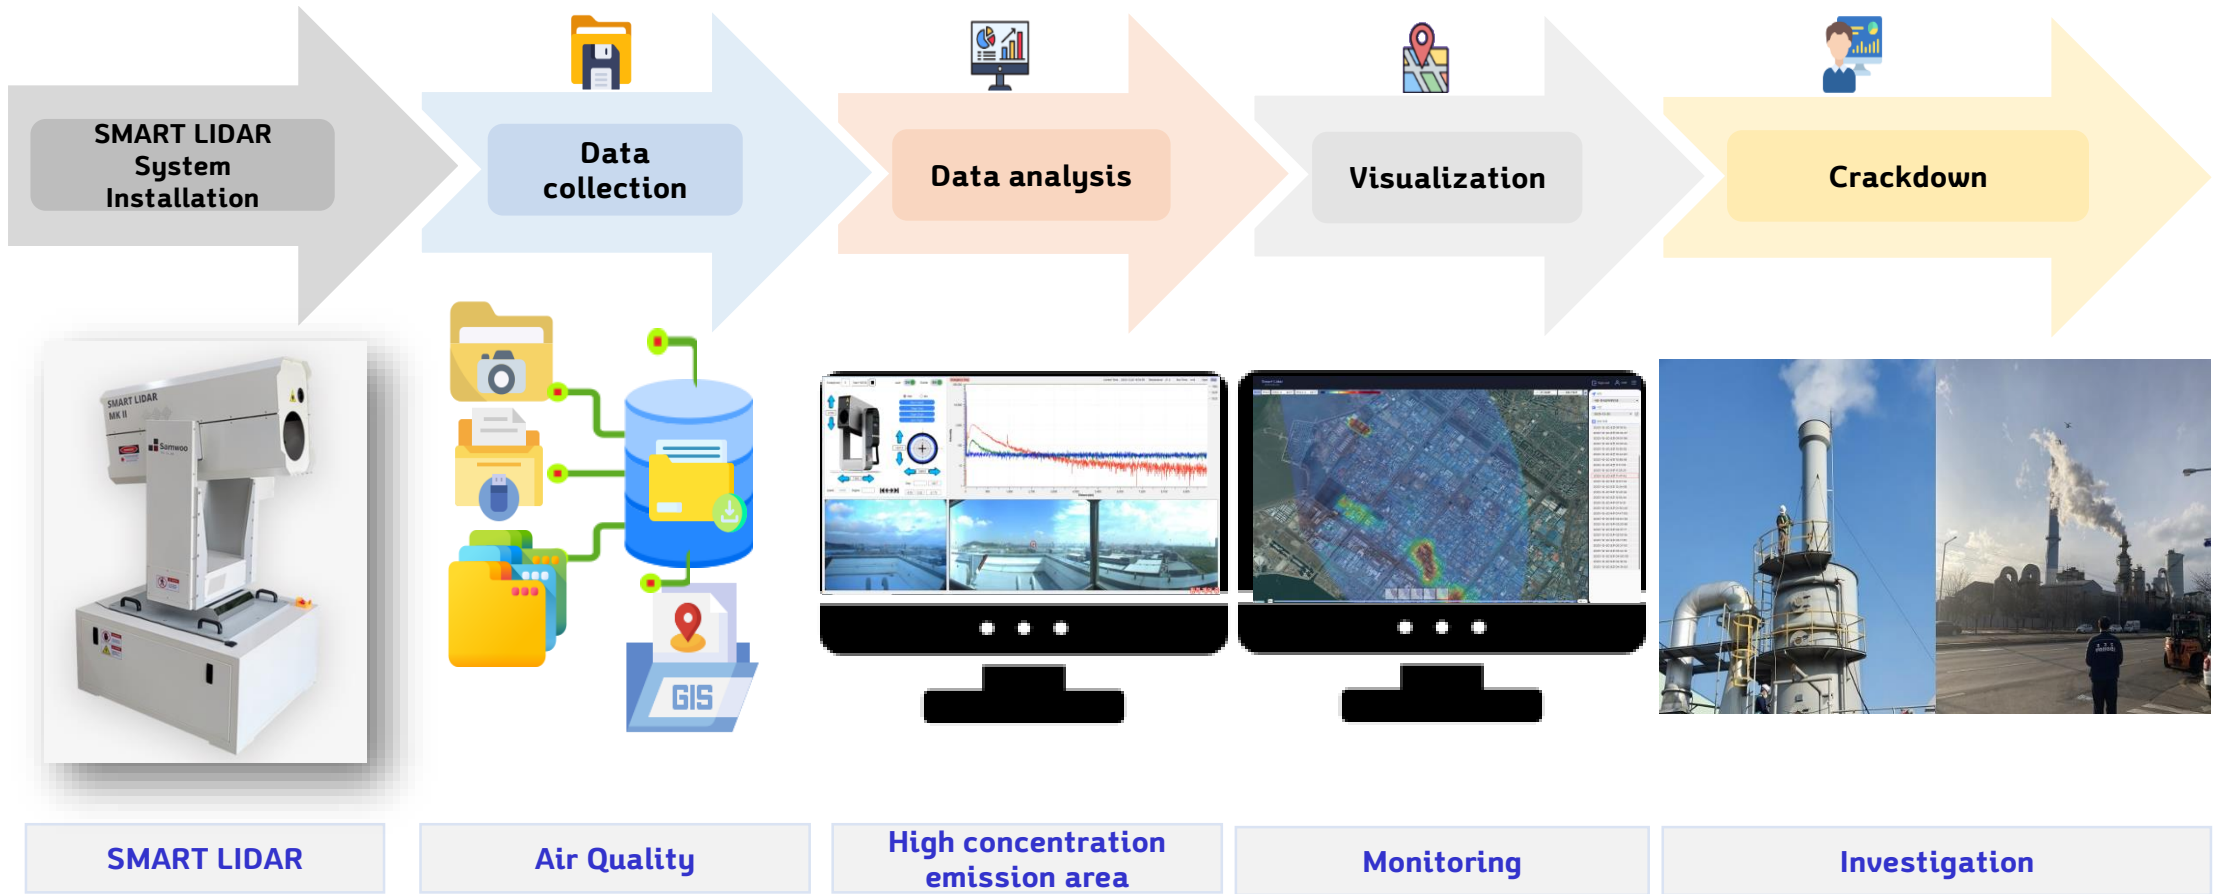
SMART LIDAR System Installation

Data collection

Data analysis

Visualization

Crackdown

SMART LIDAR MK II

Samwoo

GIS

SMART LIDAR

Air Quality

High concentration emission area

Monitoring

Investigation